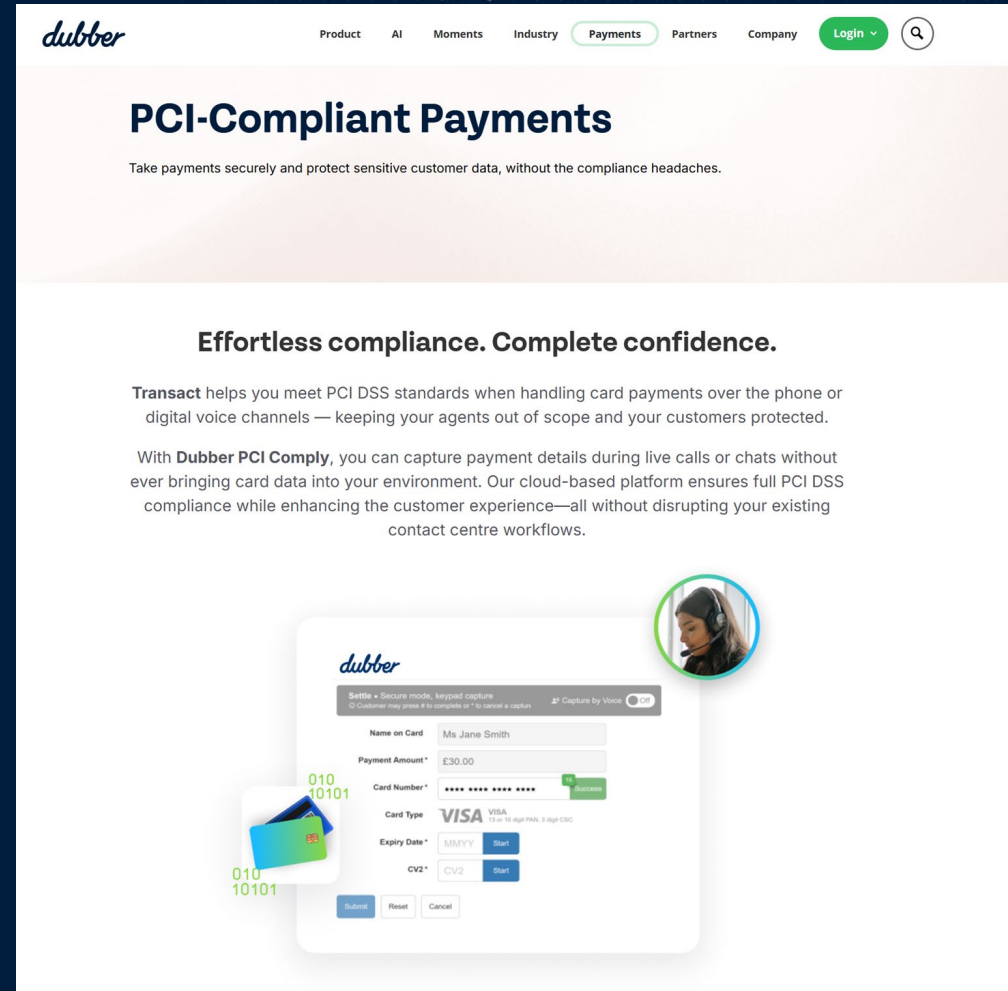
dubber

Product AI Moments Industry Payments Partners Company Login

# PCI-Compliant Payments

Take payments securely and protect sensitive customer data, without the compliance headaches.

## Effortless compliance. Complete confidence.

**Transact** helps you meet PCI DSS standards when handling card payments over the phone or digital voice channels — keeping your agents out of scope and your customers protected.

With **Dubber PCI Comply**, you can capture payment details during live calls or chats without ever bringing card data into your environment. Our cloud-based platform ensures full PCI DSS compliance while enhancing the customer experience—all without disrupting your existing contact centre workflows.

dubber

Settle • Secure mode, keypad capture
Customer may press # to complete or * to cancel a capture
Capture by Voice Off

Name on Card Ms Jane Smith
Payment Amount * £30.00
Card Number * **** **** **** **** 16 Success
Card Type VISA VISA 13 or 16 digit PAN, 3 digit CSC
Expiry Date * MMYY Start
CV2 * CV2 Start

Submit Reset Cancel

010
10101

010
10101